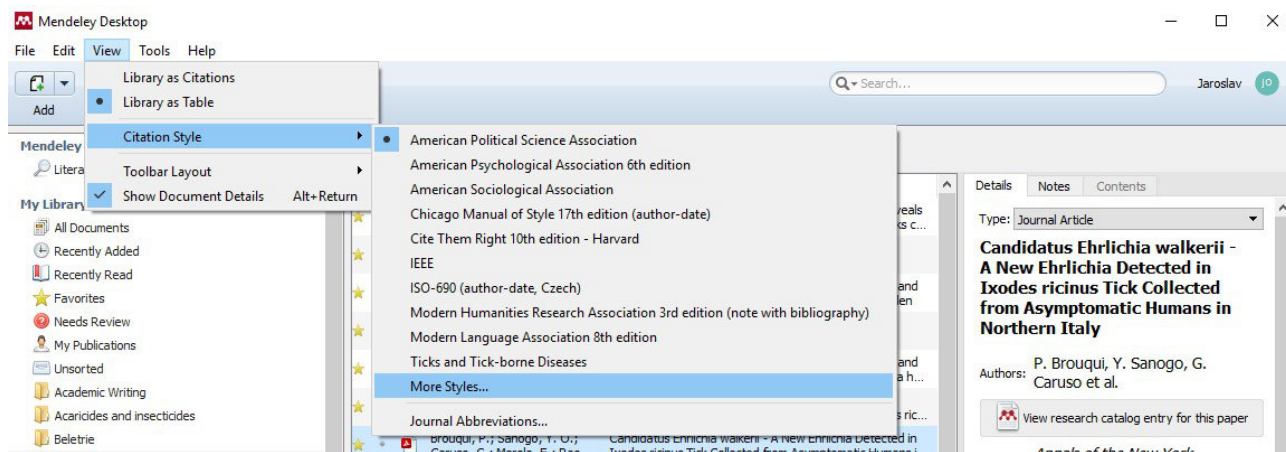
Mendeley Desktop

File Edit View Tools Help

Add

Library as Citations
Library as Table
Citation Style
Toolbar Layout
Show Document Details Alt+Return

American Political Science Association
American Psychological Association 6th edition
American Sociological Association
Chicago Manual of Style 17th edition (author-date)
Cite Them Right 10th edition - Harvard
IEEE
ISO-690 (author-date, Czech)
Modern Humanities Research Association 3rd edition (note with bibliography)
Modern Language Association 8th edition
Ticks and Tick-borne Diseases
More Styles...
Journal Abbreviations...

Search...

Jaroslav JO

Mendeley
Litera
My Library
All Documents
Recently Added
Recently Read
Favorites
Needs Review
My Publications
Unsorted
Academic Writing
Acaricides and insecticides
Beletrie

reals
ks c...
and
len
and
a h...
s ric...

Brouqui, P.; Sanogo, Y. O.; Caruso, G.; Merola, F.; Rac
Candidatus Ehrlichia walkerii - A New Ehrlichia Detected in Ixodes ricinus Tick Collected from Asymptomatic Humans i

Details Notes Contents

Type: Journal Article

Candidatus Ehrlichia walkerii - A New Ehrlichia Detected in Ixodes ricinus Tick Collected from Asymptomatic Humans in Northern Italy

Authors: P. Brouqui, Y. Sanogo, G. Caruso et al.

View research catalog entry for this paper

Annals of the New York